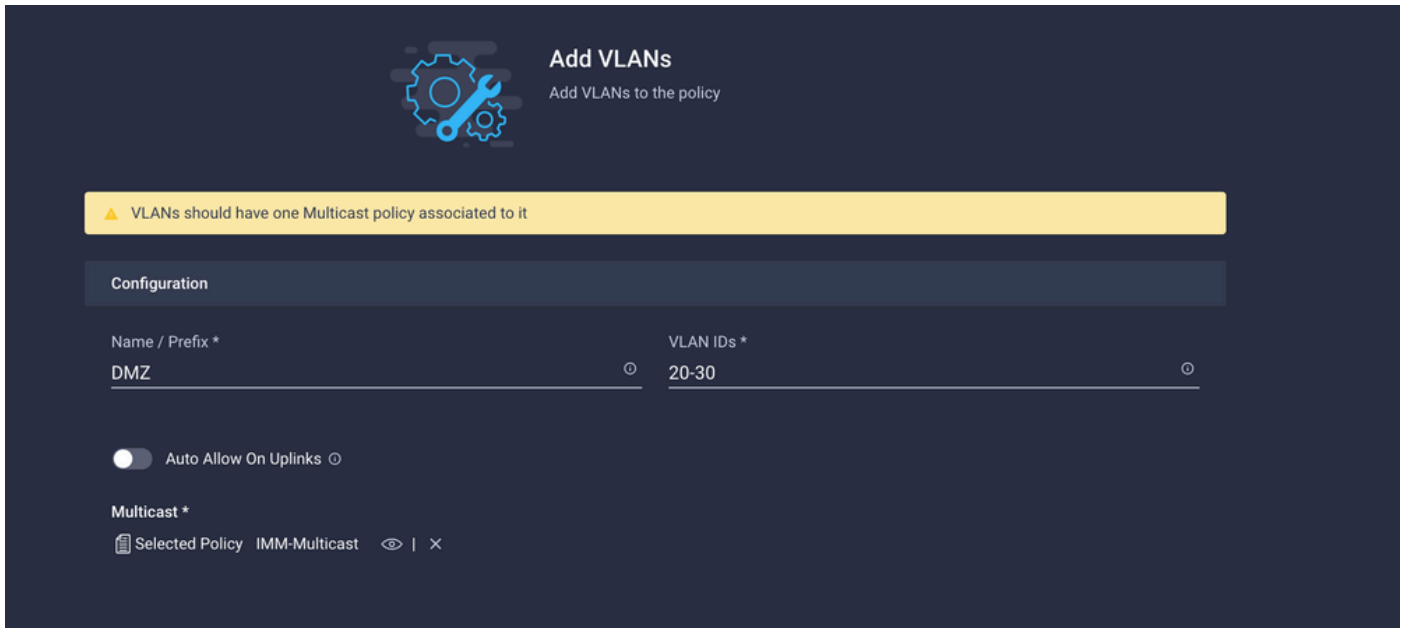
Add VLANs
Add VLANs to the policy

VLANs should have one Multicast policy associated to it

Configuration

Name / Prefix *
DMZ

VLAN IDs *
20-30

Auto Allow On Uplinks

Multicast *
Selected Policy IMM-Multicast | ×